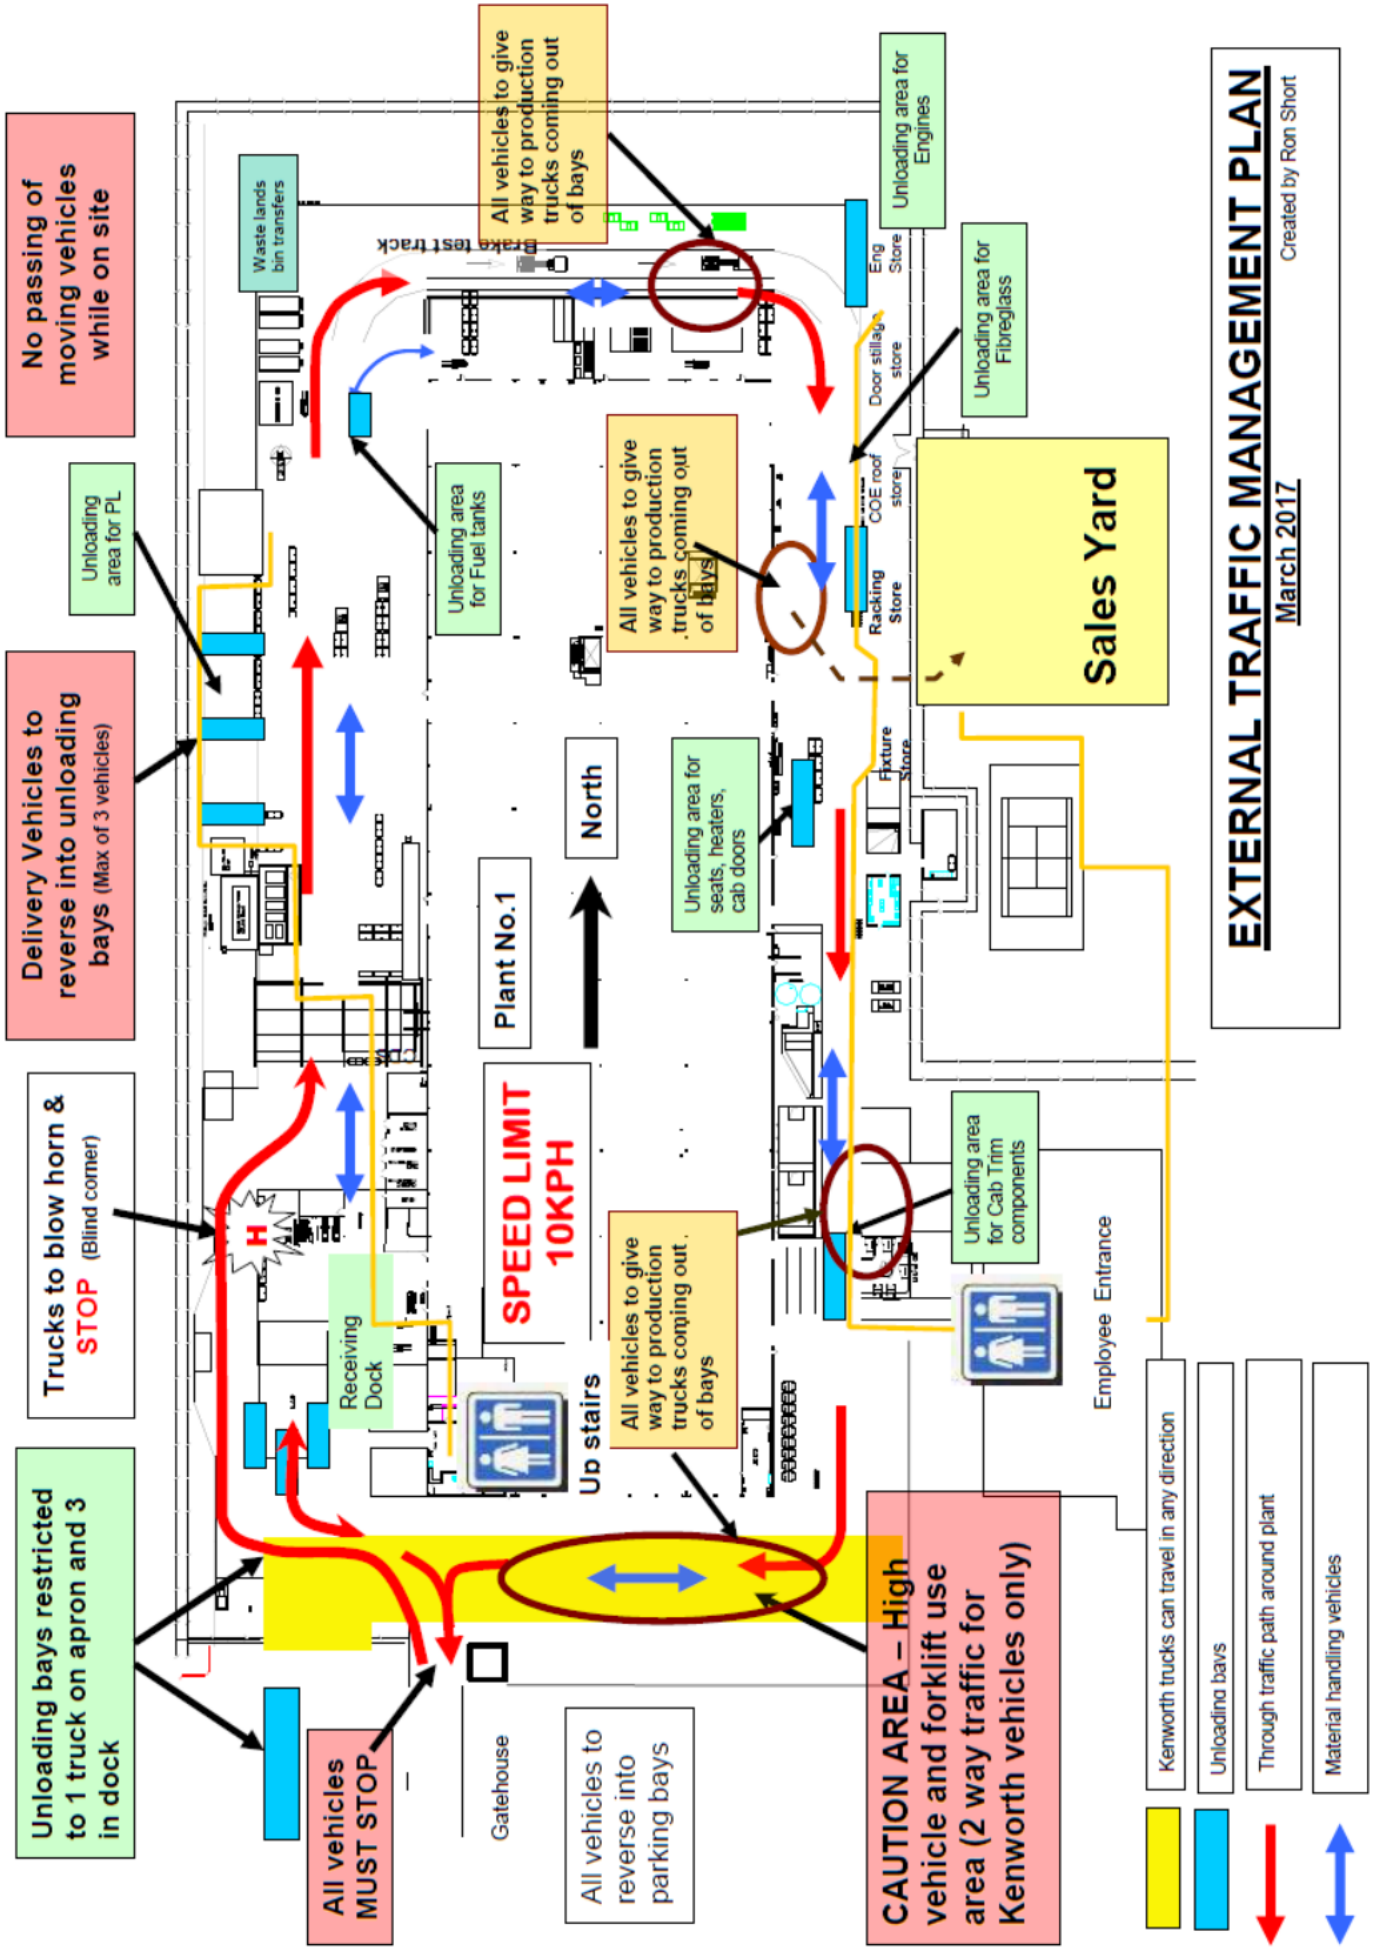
EXTERNAL TRAFFIC MANAGEMENT PLAN
March 2017
Created by Ron Short

No passing of moving vehicles while on site

Unloading area for PL

Delivery Vehicles to reverse into unloading bays (Max of 3 vehicles)

Trucks to blow horn & STOP (Blind corner)

Unloading bays restricted to 1 truck on apron and 3 in dock

All vehicles MUST STOP

Gatehouse

All vehicles to reverse into parking bays

CAUTION AREA – High vehicle and forklift use area (2 way traffic for Kenworth vehicles only)

Waste lands bin transfers

Brake test track

All vehicles to give way to production trucks coming out of bays

Unloading area for Engines

Eng Store

Door stillage store

Unloading area for Fibreglass

Unloading area for Fuel tanks

All vehicles to give way to production trucks coming out of bays

COE roof store

Racking Store

Sales Yard

Fixture Store

North

Plant No.1

Unloading area for seats, heaters, cab doors

SPEED LIMIT 10KPH

Receiving Dock

H

Up stairs

All vehicles to give way to production trucks coming out of bays

Unloading area for Cab Trim components

Employee Entrance

Kenworth trucks can travel in any direction

Unloading bays

Through traffic path around plant

Material handling vehicles